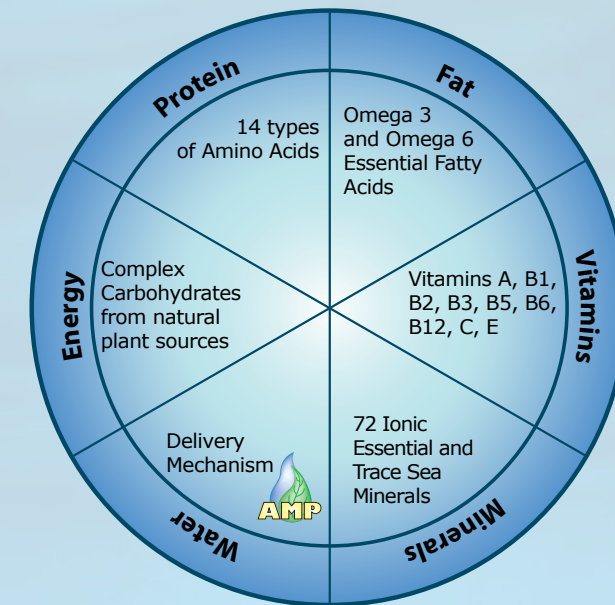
Protein

14 types of Amino Acids

Fat

Omega 3 and Omega 6 Essential Fatty Acids

Energy

Complex Carbohydrates from natural plant sources

Vitamins

Vitamins A, B1, B2, B3, B5, B6, B12, C, E

Water

Delivery Mechanism

AMP

Minerals

72 Ionic Essential and Trace Sea Minerals